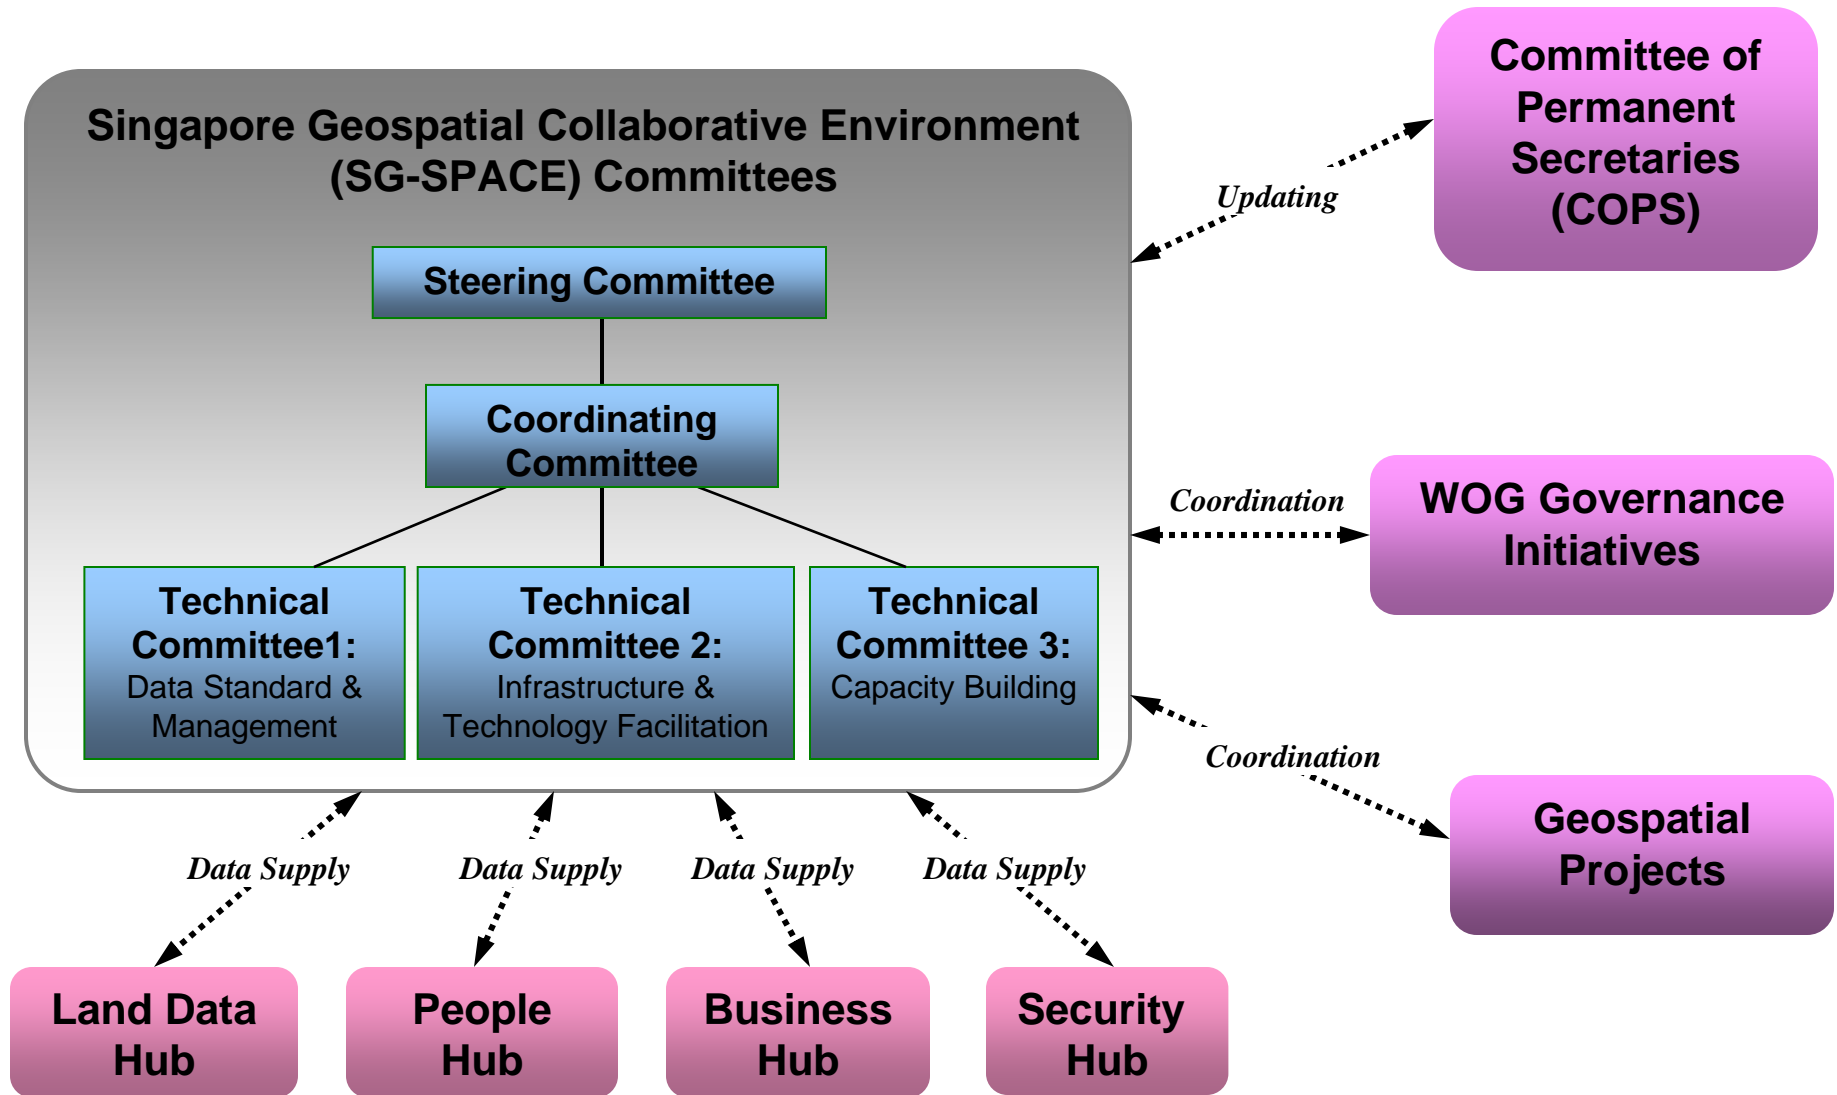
Singapore Geospatial Collaborative Environment (SG-SPACE) Committees

Steering Committee

Coordinating Committee

Technical Committee1: Data Standard & Management

Technical Committee 2: Infrastructure & Technology Facilitation

Technical Committee 3: Capacity Building

Updating

Committee of Permanent Secretaries (COPS)

Coordination

WOG Governance Initiatives

Coordination

Geospatial Projects

Data Supply

Data Supply

Data Supply

Data Supply

Land Data Hub

People Hub

Business Hub

Security Hub